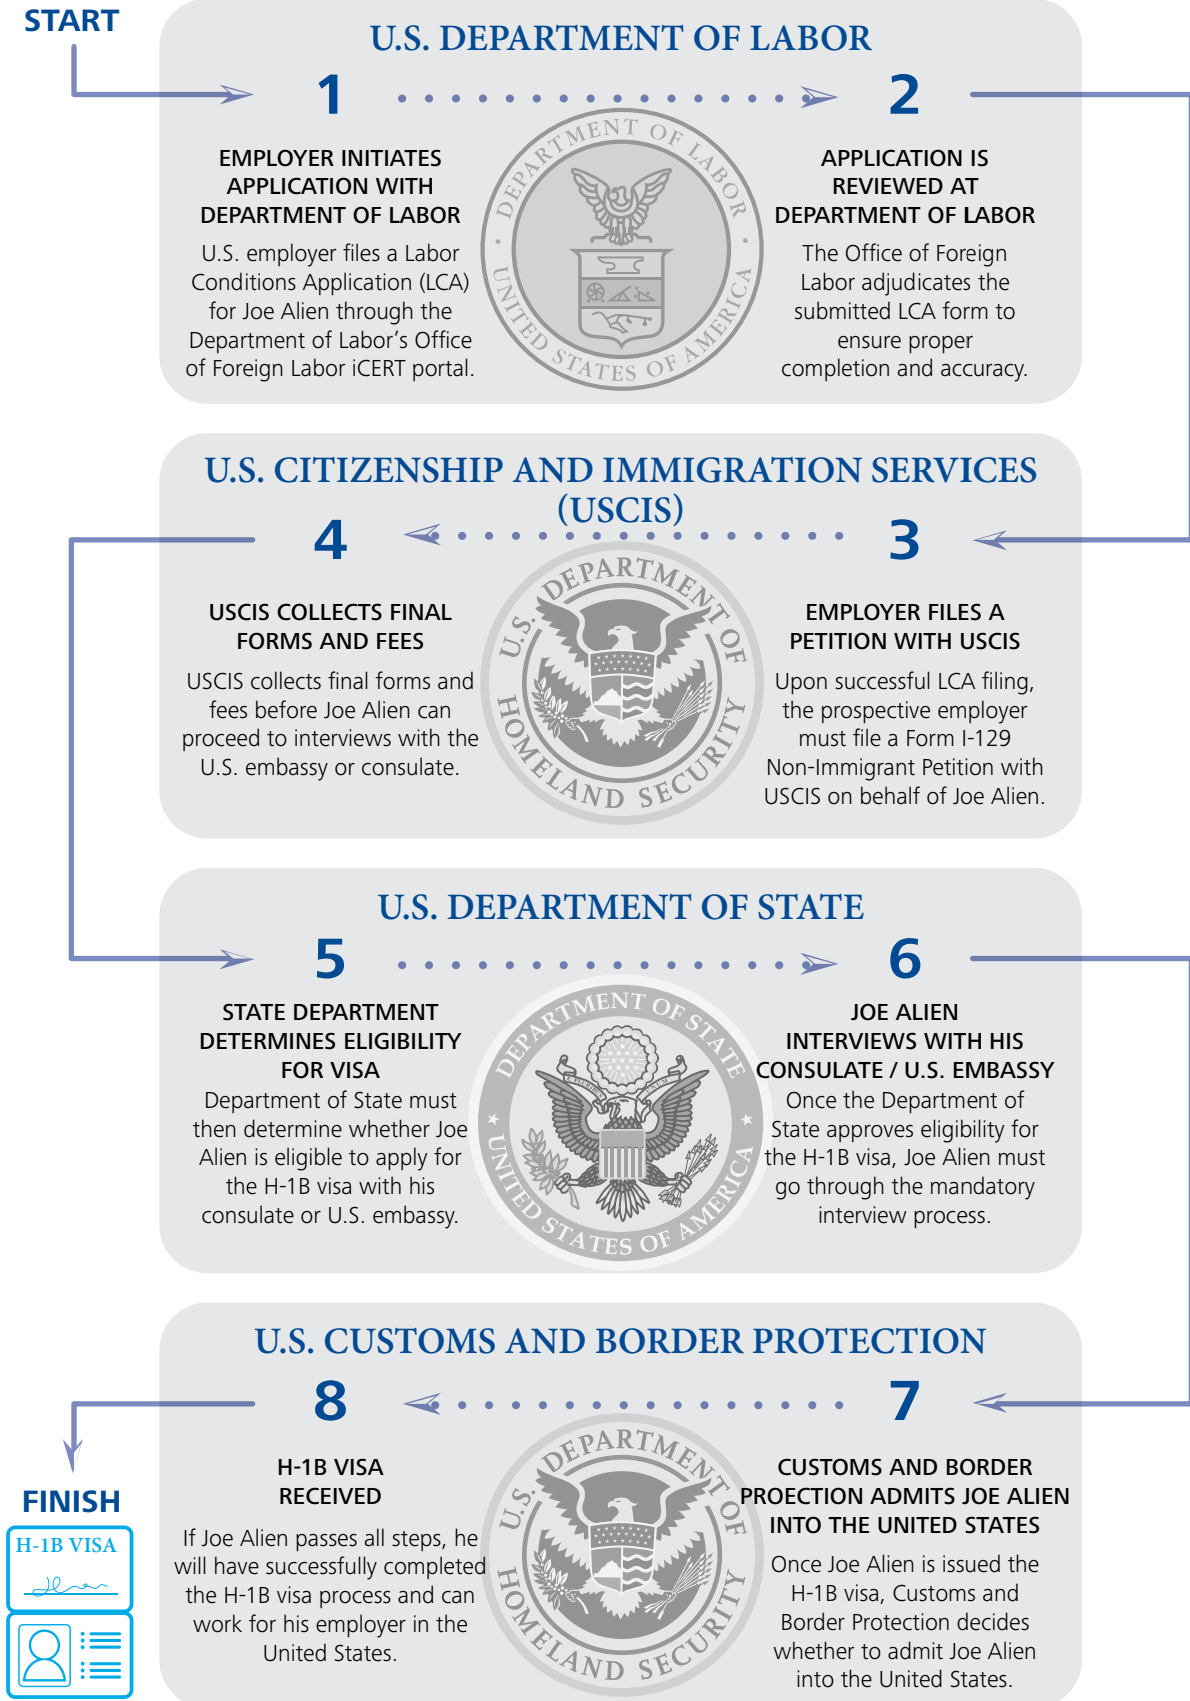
START

U.S. DEPARTMENT OF LABOR

1

EMPLOYER INITIATES APPLICATION WITH DEPARTMENT OF LABOR

U.S. employer files a Labor Conditions Application (LCA) for Joe Alien through the Department of Labor's Office of Foreign Labor iCERT portal.

DEPARTMENT OF LABOR UNITED STATES OF AMERICA

2

APPLICATION IS REVIEWED AT DEPARTMENT OF LABOR

The Office of Foreign Labor adjudicates the submitted LCA form to ensure proper completion and accuracy.

U.S. CITIZENSHIP AND IMMIGRATION SERVICES (USCIS)

4

USCIS COLLECTS FINAL FORMS AND FEES

USCIS collects final forms and fees before Joe Alien can proceed to interviews with the U.S. embassy or consulate.

U.S. DEPARTMENT OF HOMELAND SECURITY

3

EMPLOYER FILES A PETITION WITH USCIS

Upon successful LCA filing, the prospective employer must file a Form I-129 Non-Immigrant Petition with USCIS on behalf of Joe Alien.

U.S. DEPARTMENT OF STATE

5

STATE DEPARTMENT DETERMINES ELIGIBILITY FOR VISA

Department of State must then determine whether Joe Alien is eligible to apply for the H-1B visa with his consulate or U.S. embassy.

DEPARTMENT OF STATE UNITED STATES OF AMERICA

6

JOE ALIEN INTERVIEWS WITH HIS CONSULATE / U.S. EMBASSY

Once the Department of State approves eligibility for the H-1B visa, Joe Alien must go through the mandatory interview process.

U.S. CUSTOMS AND BORDER PROTECTION

8

H-1B VISA RECEIVED

If Joe Alien passes all steps, he will have successfully completed the H-1B visa process and can work for his employer in the United States.

U.S. DEPARTMENT OF HOMELAND SECURITY

7

CUSTOMS AND BORDER PROECTION ADMITS JOE ALIEN INTO THE UNITED STATES

Once Joe Alien is issued the H-1B visa, Customs and Border Protection decides whether to admit Joe Alien into the United States.

FINISH

H-1B VISA